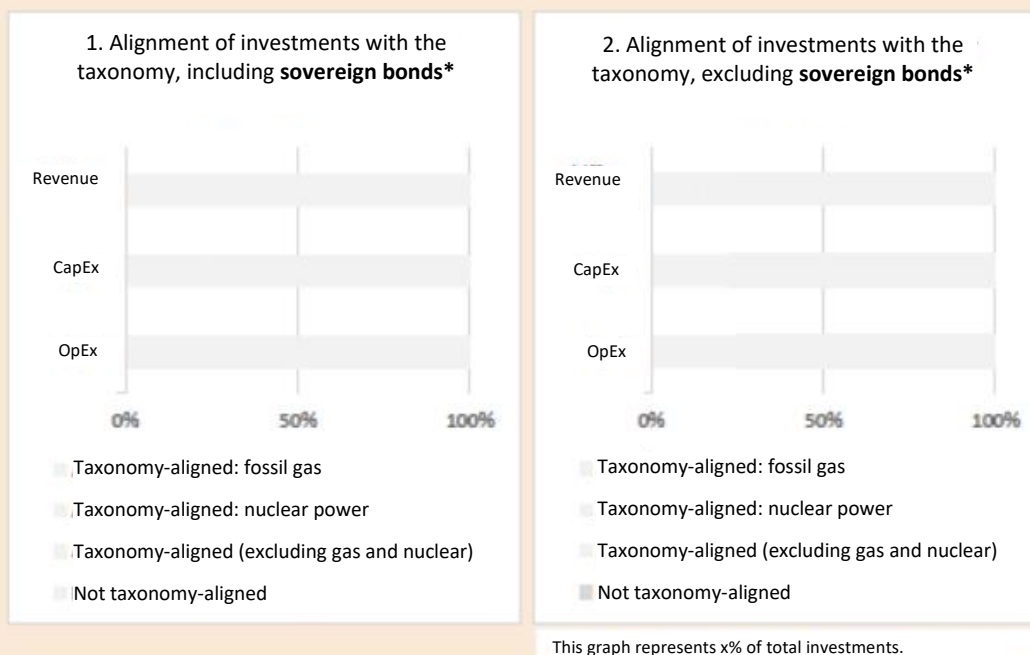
1. Alignment of investments with the taxonomy, including **sovereign bonds***

Revenue

CapEx

OpEx

0%

50%

100%

Taxonomy-aligned: fossil gas

Taxonomy-aligned: nuclear power

Taxonomy-aligned (excluding gas and nuclear)

Not taxonomy-aligned

2. Alignment of investments with the taxonomy, excluding **sovereign bonds***

Revenue

CapEx

OpEx

0%

50%

100%

Taxonomy-aligned: fossil gas

Taxonomy-aligned: nuclear power

Taxonomy-aligned (excluding gas and nuclear)

Not taxonomy-aligned

This graph represents x% of total investments.